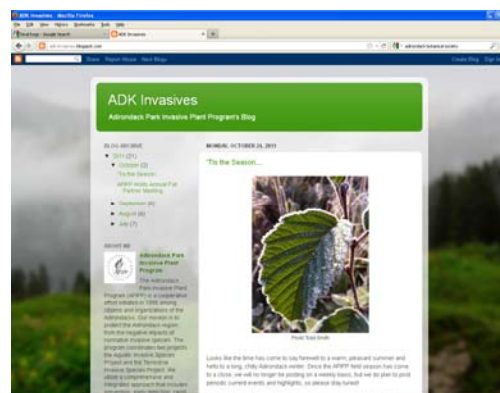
ADK Invasives - Mozilla Firefox

File Edit View History Bookmarks Tools Help

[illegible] | ADK Invasives

adkinvasives.blogspot.com

Share Report Abuse Next Blog

Create Blog Sign In

ADK Invasives

Adirondack Park Invasive Plant Program's Blog

BLOG ARCHIVE

▼ 2011 (21)

▼ October (2)

'Tis the Season...

APIPP Holds Annual Fall Partner Meeting

► September (4)

► August (4)

► July (7)

ABOUT ME

Adirondack Park Invasive Plant Program

The Adirondack Park Invasive Plant Program (APIPP) is a cooperative effort initiated in 1998 among citizens and organizations of the Adirondacks. Our mission is to protect the Adirondack region from the negative impacts of nonnative invasive species. The program coordinates two projects: the Aquatic Invasive Species Project and the Terrestrial Invasive Species Project. We utilize a comprehensive and integrated approach that includes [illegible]

MONDAY, OCTOBER 24, 2011

'Tis the Season...

Photo: Todd Smith

Looks like the time has come to say farewell to a warm, pleasant summer and hello to a long, chilly Adirondack winter. Since the APIPP field season has come to a close, we will no longer be posting on a weekly basis, but we do plan to post periodic current events and highlights, so please stay tuned!